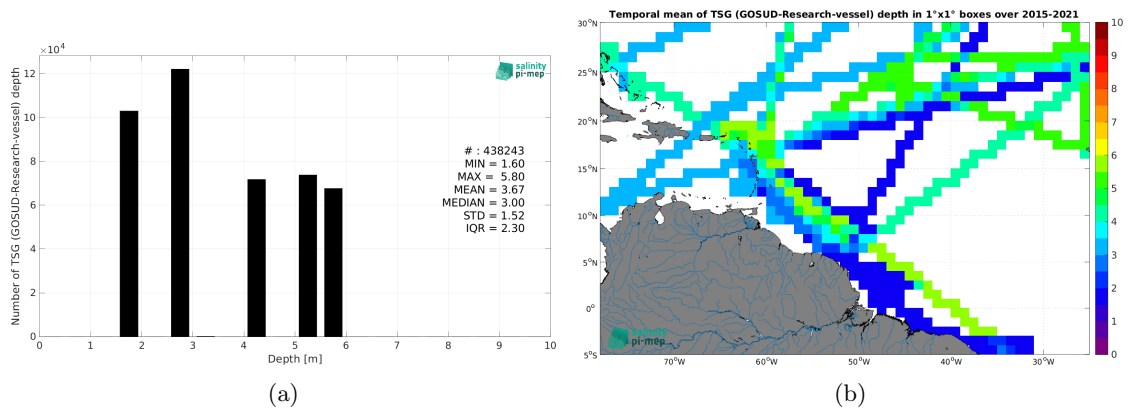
$\times 10^4$

12

10

8

6

4

2

0

Number of TSG (GOSUD-Research-vessel) depth

salinity pi-mep

# : 438243
MIN = 1.60
MAX = 5.80
MEAN = 3.67
MEDIAN = 3.00
STD = 1.52
IQR = 2.30

0 1 2 3 4 5 6 7 8 9 10

Depth [m]

(a)

Temporal mean of TSG (GOSUD-Research-vessel) depth in 1°x1° boxes over 2015-2021

30°N

25°N

20°N

15°N

10°N

5°N

0°

5°S

70°W 60°W 50°W 40°W 30°W

salinity pi-mep

10
9
8
7
6
5
4
3
2
1
0

(b)